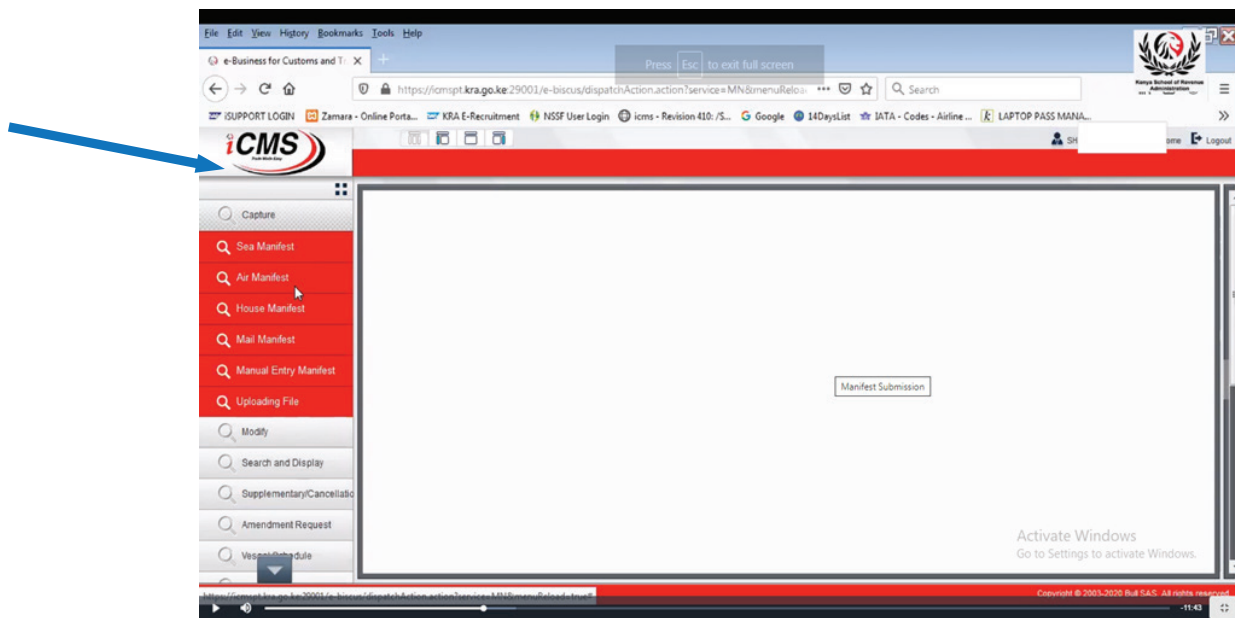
File Edit View History Bookmarks Tools Help

e-Business for Customs and T ×

Press Esc to exit full screen

https://icmspt.kra.go.ke:29001/e-biscus/dispatchAction.action?service=MN&menuReloa ···

Search

Kenya School of Revenue Administration

iSUPPORT LOGIN   Zamara - Online Porta...   KRA E-Recruitment   NSSF User Login   icms - Revision 410: /S...   Google   14DaysList   IATA - Codes - Airline ...   LAPTOP PASS MANA...

iCMS

SH   ome   Logout

Capture

Sea Manifest

Air Manifest

House Manifest

Mail Manifest

Manual Entry Manifest

Uploading File

Modify

Search and Display

Supplementary/Cancellatio

Amendment Request

Vess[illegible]hedule

Manifest Submission

Activate Windows
Go to Settings to activate Windows.

https://icmspt.kra.go.ke:29001/e-biscus/dispatchAction.action?service=MN&menuReload=true#

Copyright © 2003-2020 Bull SAS. All rights reserved

-11:43